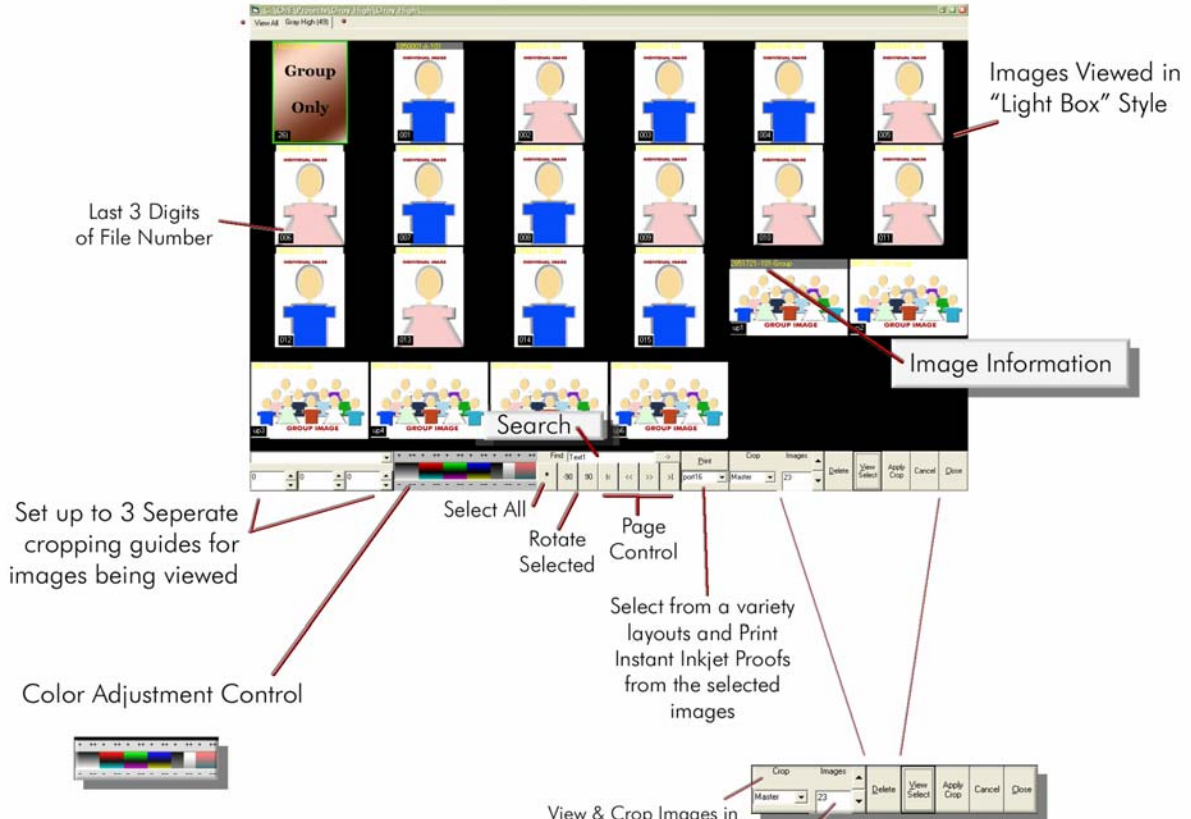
View All Gray High (49)

Group Only

26)

INDIVIDUAL IMAGE

001

002

003

004

005

006

007

008

009

010

011

012

013

014

015

GROUP IMAGE

up1

up2

up3

up4

up6

Images Viewed in "Light Box" Style

Last 3 Digits of File Number

Image Information

Search

Find Text1

Print port16

Crop Master

Images 23

-90 90

Delete

View Select

Apply Crop

Cancel

Close

Set up to 3 Seperate cropping guides for images being viewed

Select All

Rotate Selected

Page Control

Select from a variety layouts and Print Instant Inkjet Proofs from the selected images

Color Adjustment Control

Crop Images

Master 23

Delete View Select Apply Crop Cancel Close

View & Crop Images in